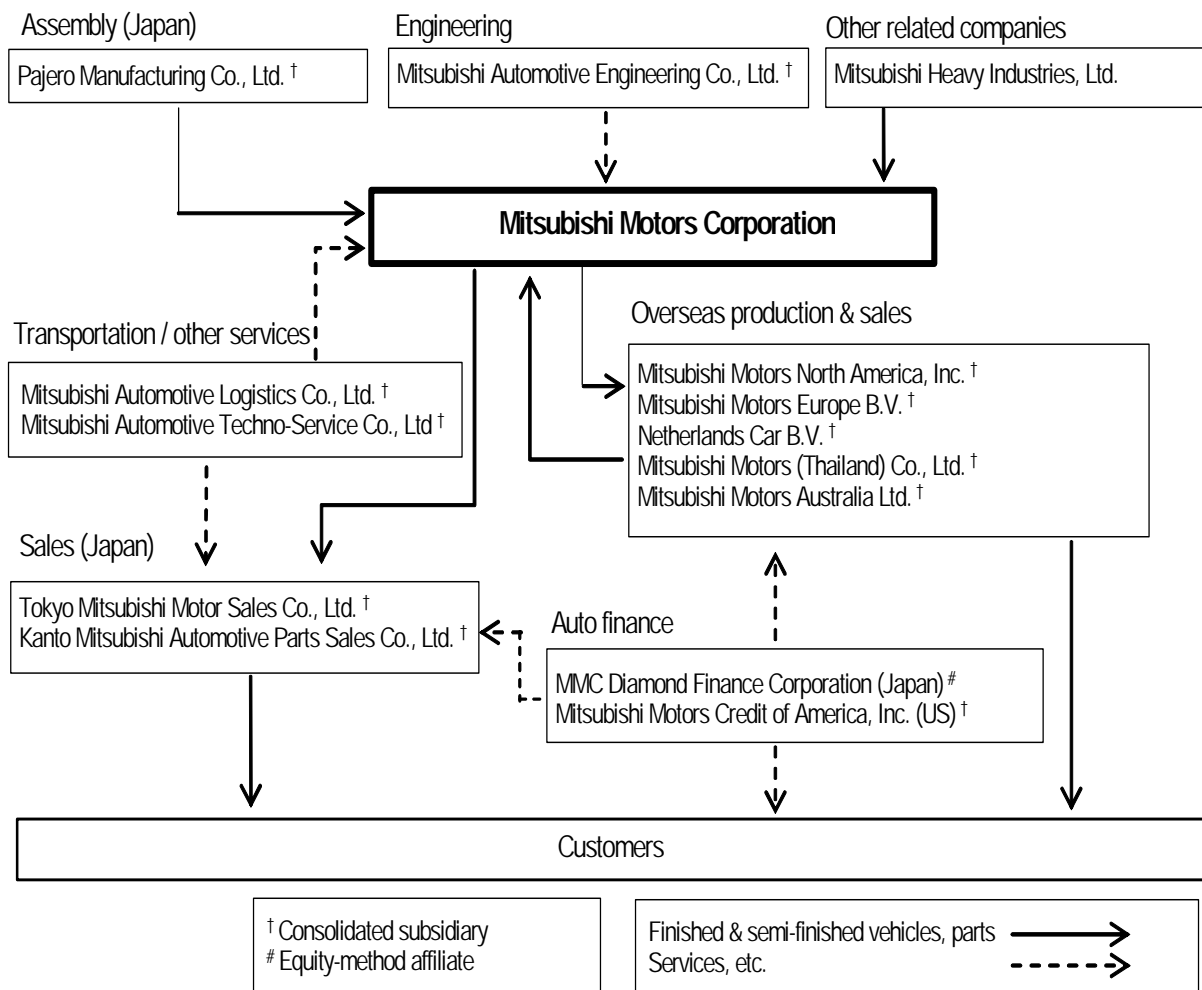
Assembly (Japan)

Pajero Manufacturing Co., Ltd. †

Engineering

Mitsubishi Automotive Engineering Co., Ltd. †

Other related companies

Mitsubishi Heavy Industries, Ltd.

Mitsubishi Motors Corporation

Transportation / other services

Mitsubishi Automotive Logistics Co., Ltd. †
Mitsubishi Automotive Techno-Service Co., Ltd †

Overseas production & sales

Mitsubishi Motors North America, Inc. †
Mitsubishi Motors Europe B.V. †
Netherlands Car B.V. †
Mitsubishi Motors (Thailand) Co., Ltd. †
Mitsubishi Motors Australia Ltd. †

Sales (Japan)

Tokyo Mitsubishi Motor Sales Co., Ltd. †
Kanto Mitsubishi Automotive Parts Sales Co., Ltd. †

Auto finance

MMC Diamond Finance Corporation (Japan) #
Mitsubishi Motors Credit of America, Inc. (US) †

Customers

† Consolidated subsidiary
# Equity-method affiliate

Finished & semi-finished vehicles, parts
Services, etc.